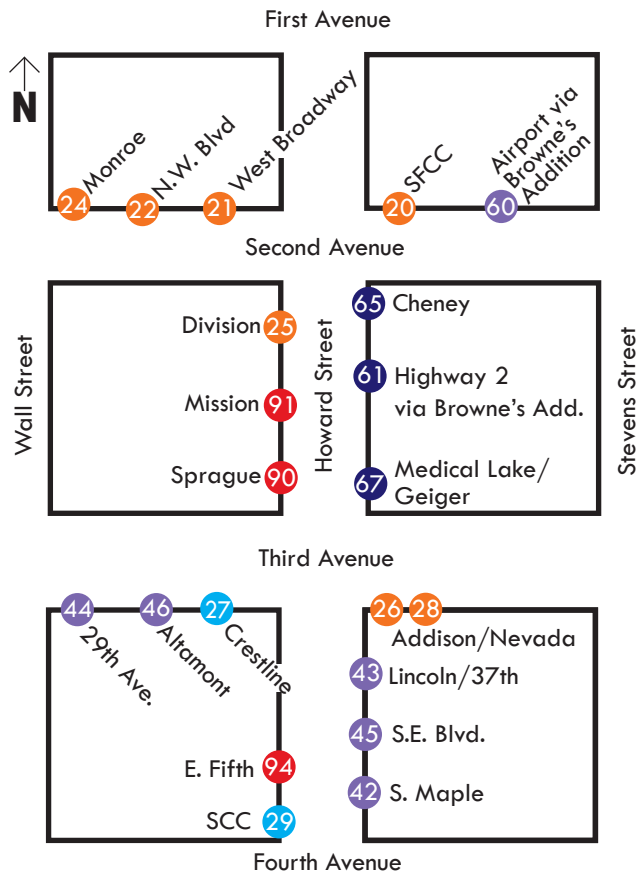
First Avenue

N

24 Monroe
22 N.W. Blvd
21 West Broadway
20 SFCC
60 Airport via Browne's Addition

Second Avenue

Wall Street

Division 25
Mission 91
Sprague 90

Howard Street

65 Cheney
61 Highway 2 via Browne's Add.
67 Medical Lake/ Geiger

Stevens Street

Third Avenue

44 29th Ave.
46 Altamont
27 Crestline

E. Fifth 94
SCC 29

26 28 Addison/Nevada
43 Lincoln/37th
45 S.E. Blvd.
42 S. Maple

Fourth Avenue